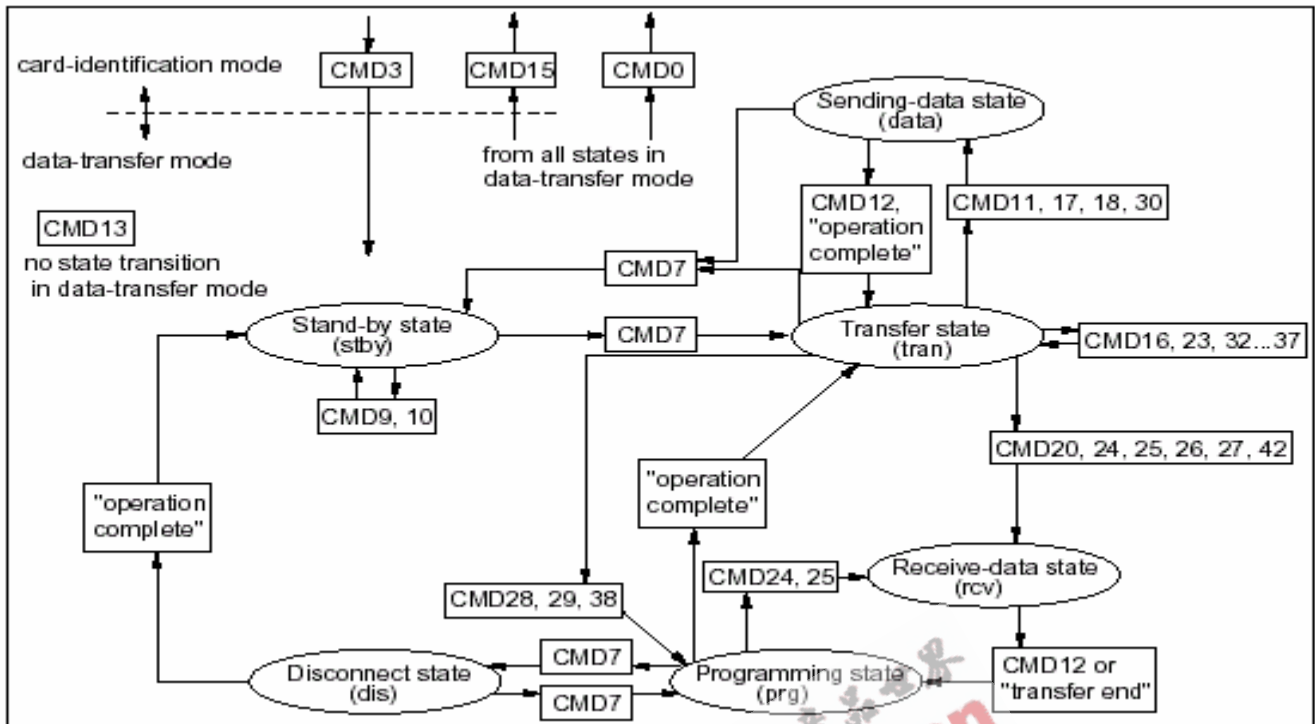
card-identification mode

data-transfer mode

CMD3

CMD15

CMD0

from all states in data-transfer mode

Sending-data state (data)

CMD13

no state transition in data-transfer mode

CMD12, "operation complete"

CMD11, 17, 18, 30

CMD7

Stand-by state (stby)

CMD7

Transfer state (tran)

CMD16, 23, 32...37

CMD9, 10

CMD20, 24, 25, 26, 27, 42

"operation complete"

"operation complete"

Receive-data state (rcv)

CMD24, 25

CMD28, 29, 38

Disconnect state (dis)

CMD7

CMD7

Programming state (prg)

CMD12 or "transfer end"